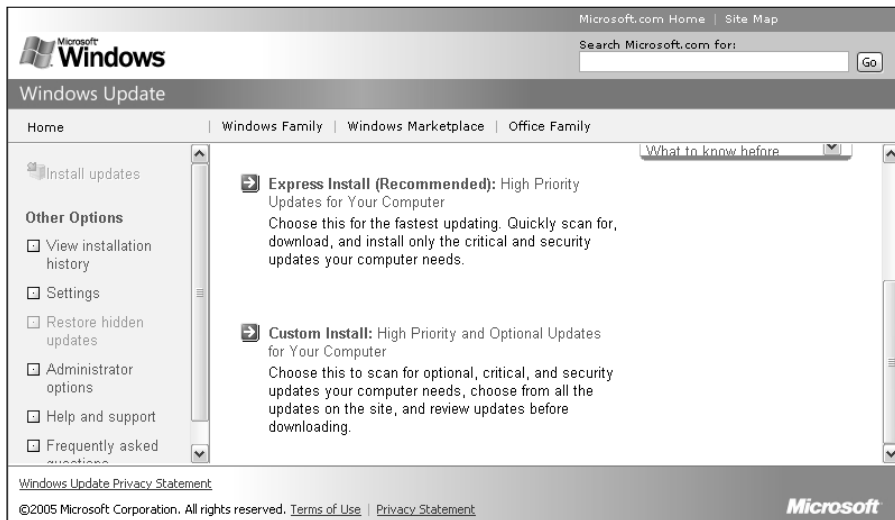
Microsoft.com Home | Site Map

Microsoft Windows

Search Microsoft.com for:

Go

Windows Update

Home | Windows Family | Windows Marketplace | Office Family

Install updates

Other Options

View installation history

Settings

Restore hidden updates

Administrator options

Help and support

Frequently asked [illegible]

What to know before

Express Install (Recommended): High Priority Updates for Your Computer
Choose this for the fastest updating. Quickly scan for, download, and install only the critical and security updates your computer needs.

Custom Install: High Priority and Optional Updates for Your Computer
Choose this to scan for optional, critical, and security updates your computer needs, choose from all the updates on the site, and review updates before downloading.

Windows Update Privacy Statement

©2005 Microsoft Corporation. All rights reserved. Terms of Use | Privacy Statement

Microsoft